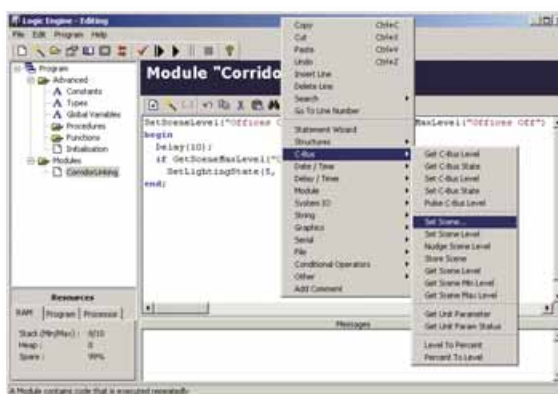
Logic Engine - Editing
File Edit Program Help

Program
Advanced
Constants
Types
Global Variables
Procedures
Functions
Initialisation
Modules
CorridorLinking

Module "Corrido

SetSceneLevel("Offices O
begin
Delay(10);
if GetSceneMaxLevel("
SetLightingState(5,
end;

MaxLevel("Offices Off")

Resources
RAM Program Processor
Stack (Min/Max) : 0/10
Heap : 0
Spare : 99%

Messages

Copy Ctrl+C
Cut Ctrl+X
Paste Ctrl+V
Undo Ctrl+Z
Insert Line
Delete Line
Search
Go To Line Number
Statement Wizard
Structures
C-Bus
Date / Time
Delay / Timer
Module
System IO
String
Graphics
Serial
File
Conditional Operators
Other
Add Comment

Get C-Bus Level
Get C-Bus State
Set C-Bus Level
Set C-Bus State
Pulse C-Bus Level
Set Scene...
Set Scene Level
Nudge Scene Level
Store Scene
Get Scene Level
Get Scene Min Level
Get Scene Max Level
Get Unit Parameter
Get Unit Param Status
Level To Percent
Percent To Level

A Module contains code that is executed repeatedly